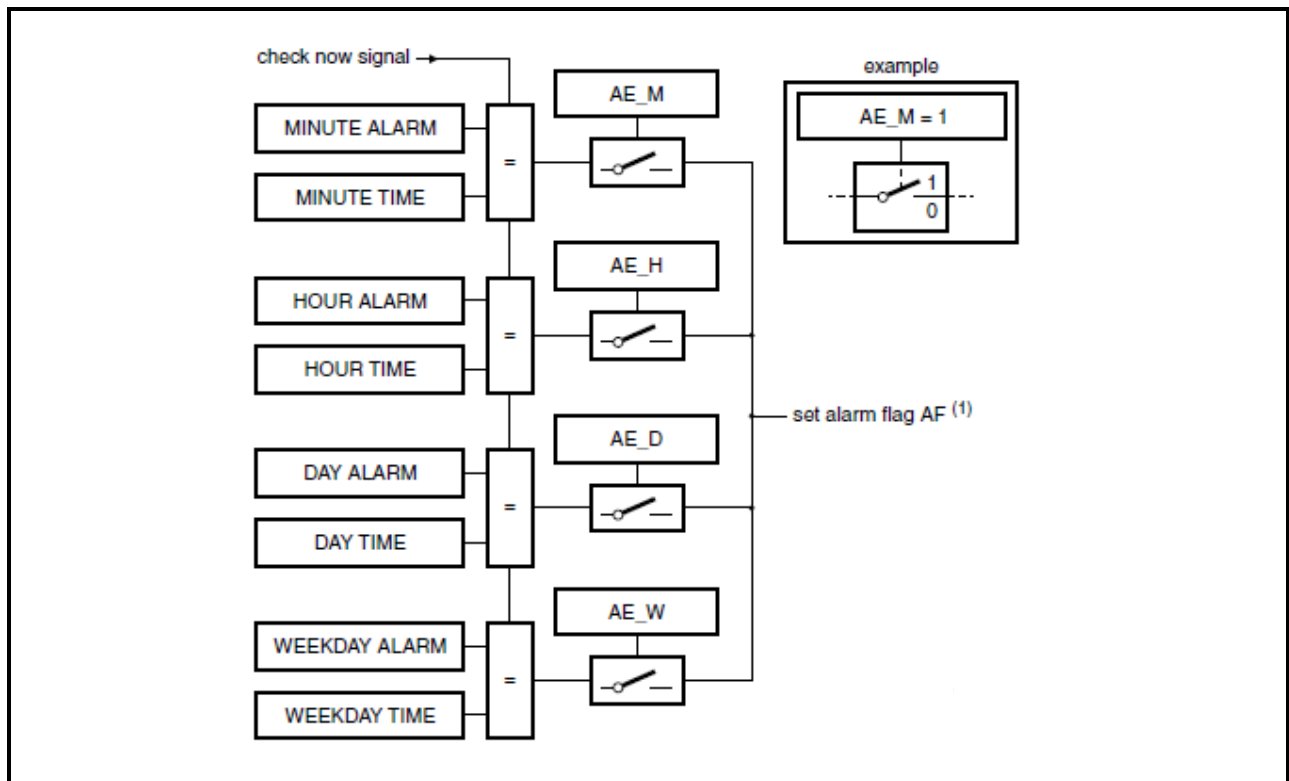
check now signal

example

AE_M = 1

1

0

MINUTE ALARM

MINUTE TIME

=

AE_M

HOUR ALARM

HOUR TIME

=

AE_H

set alarm flag AF $^{(1)}$

DAY ALARM

DAY TIME

=

AE_D

WEEKDAY ALARM

WEEKDAY TIME

=

AE_W